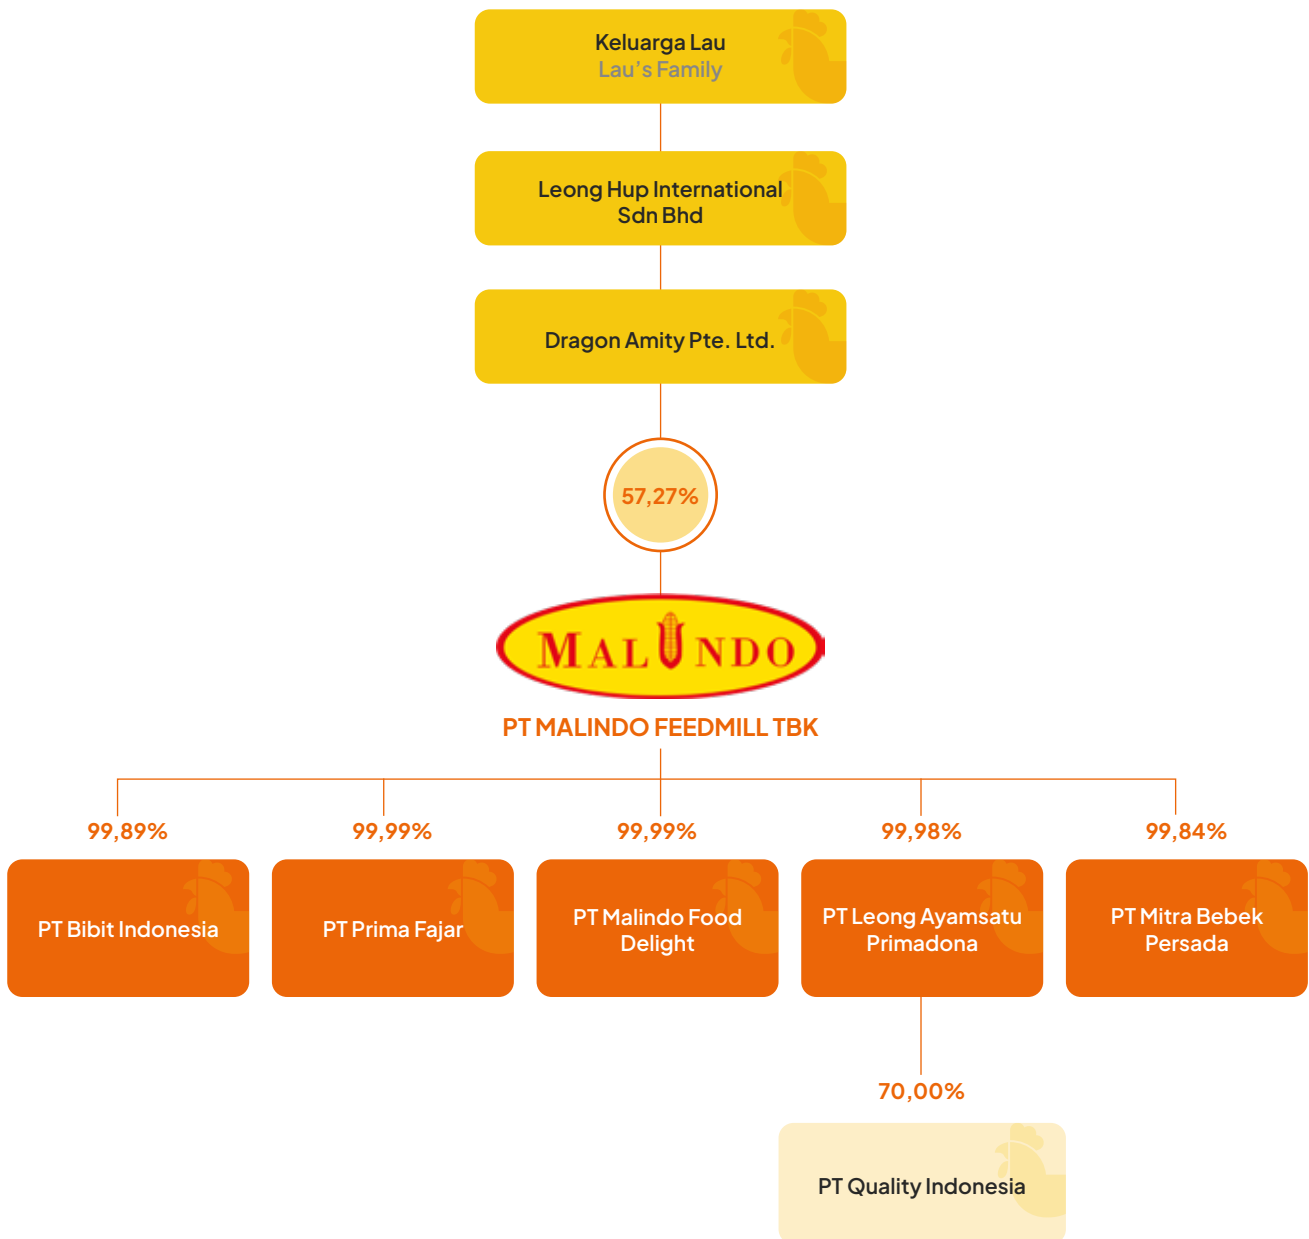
Keluarga Lau
Lau's Family

Leong Hup International Sdn Bhd

Dragon Amity Pte. Ltd.

57,27%

MALINDO

PT MALINDO FEEDMILL TBK

99,89%

PT Bibit Indonesia

99,99%

PT Prima Fajar

99,99%

PT Malindo Food Delight

99,98%

PT Leong Ayamsatu Primadona

99,84%

PT Mitra Bebek Persada

70,00%

PT Quality Indonesia